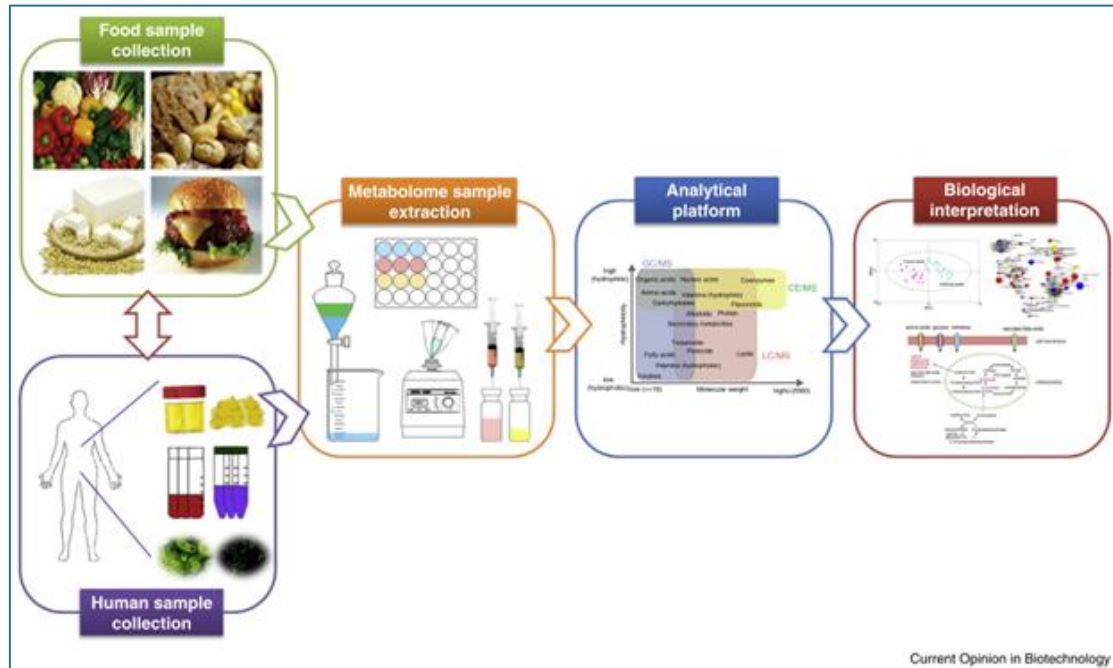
Food sample collection

Metabolome sample extraction

Analytical platform

Biological interpretation

GC/MS

high (hydrophilic)

Organic acids

Nucleic acids

Coenzymes

CE/MS

Amino acids

Vitamins (hydrophilic)

Flavonoids

Carbohydrates

Alkaloids

Protein

Secondary metabolites

Hydrophilicity

Terpenoids

Peptide

Lipids

LC/MS

Fatty acids

Vitamins (hydrophobic)

Volatiles

low (hydrophobic)

Molecular weight

Human sample collection

Current Opinion in Biotechnology